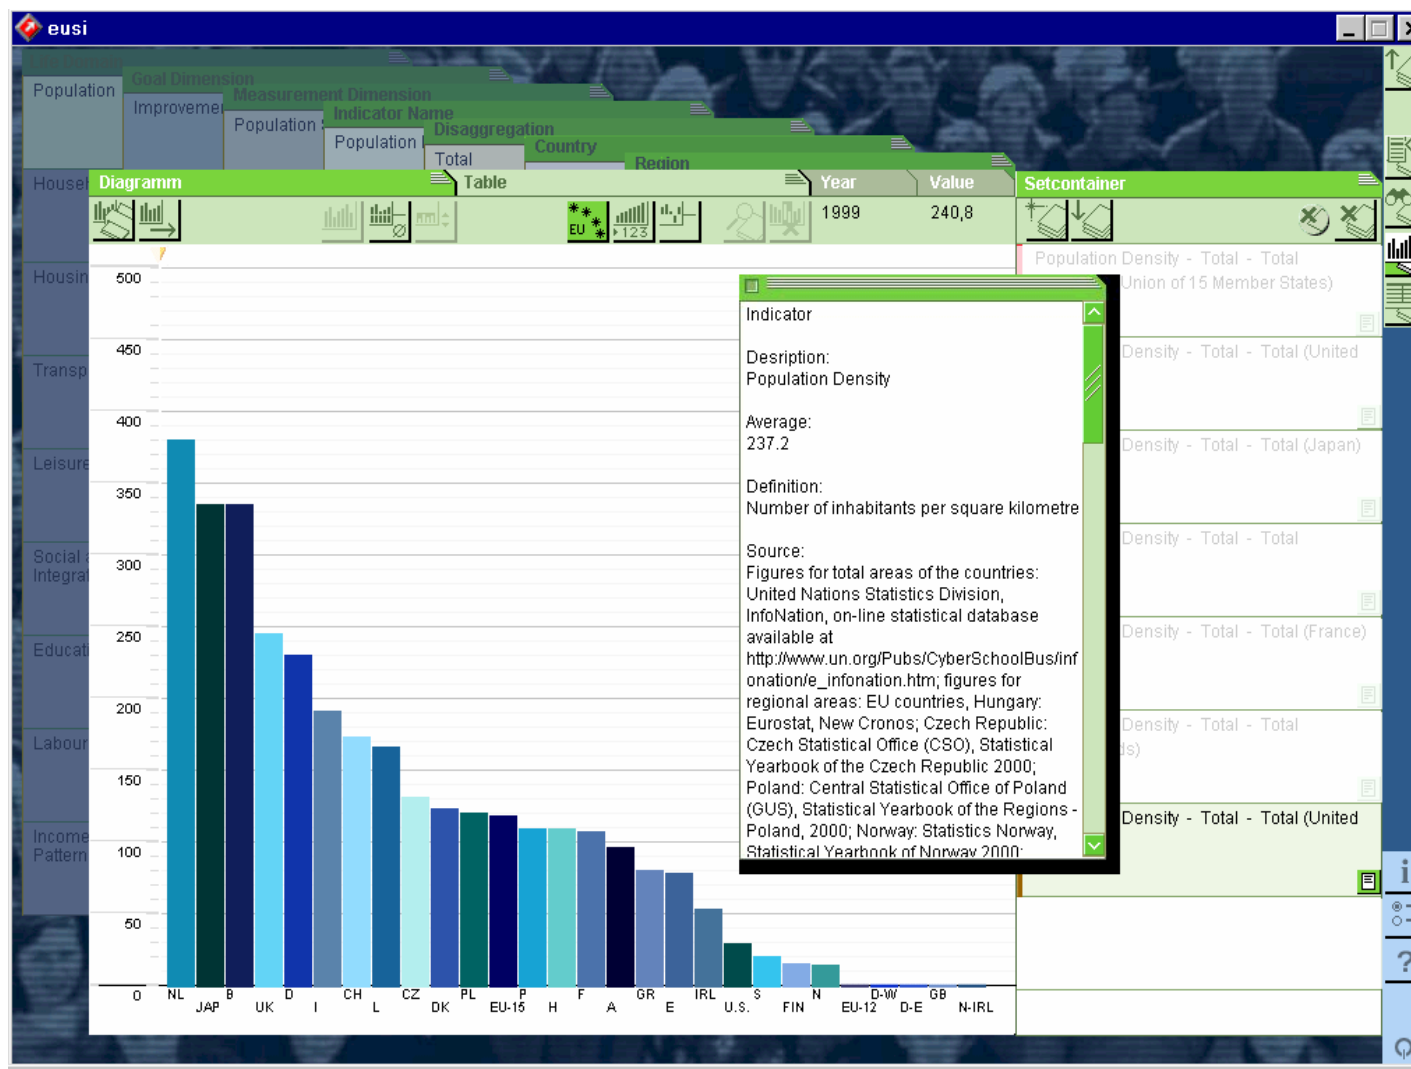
eusi

Population
Goal Dimension
Improveme
Measurement Dimension
Population
Indicator Name
Population
Disaggregation
Total
Country
Region
House
Diagramm
Table
Year
Value
1999
240,8
Setcontainer
EU
123
Housin
Transp
Leisure
Social Integra
Educati
Labour
Income Pattern

Population Density - Total - Total
Union of 15 Member States)
Density - Total - Total (United
Density - Total - Total (Japan)
Density - Total - Total
Density - Total - Total (France)
Density - Total - Total
ds)
Density - Total - Total (United

Indicator

Desription:
Population Density

Average:
237.2

Definition:
Number of inhabitants per square kilometre

Source:
Figures for total areas of the countries: United Nations Statistics Division, InfoNation, on-line statistical database available at http://www.un.org/Pubs/CyberSchoolBus/infonation/e_infonation.htm; figures for regional areas: EU countries, Hungary: Eurostat, New Cronos; Czech Republic: Czech Statistical Office (CSO), Statistical Yearbook of the Czech Republic 2000; Poland: Central Statistical Office of Poland (GUS), Statistical Yearbook of the Regions - Poland, 2000; Norway: Statistics Norway, Statistical Yearbook of Norway 2000;

500
450
400
350
300
250
200
150
100
50
0

NL JAP B UK D I CH L CZ DK PL EU-15 P H F A GR E IRL U.S. S FIN N EU-12 D-W D-E GB N-IRL